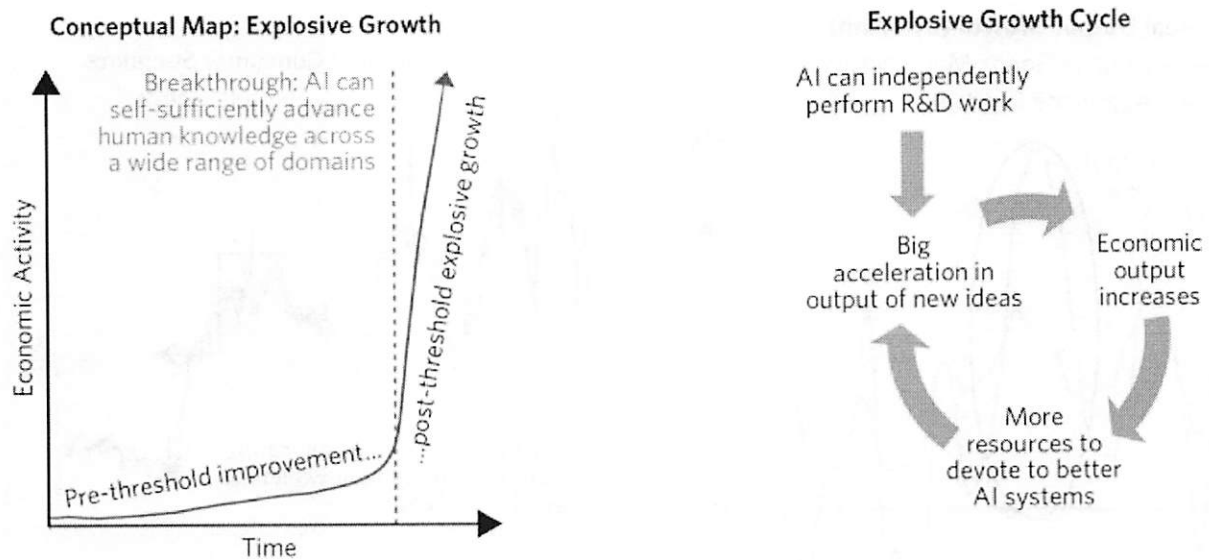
Conceptual Map: Explosive Growth

Breakthrough: AI can self-sufficiently advance human knowledge across a wide range of domains

Economic Activity

...post-threshold explosive growth

Pre-threshold improvement...

Time

Explosive Growth Cycle

AI can independently perform R&D work

Big acceleration in output of new ideas

Economic output increases

More resources to devote to better AI systems